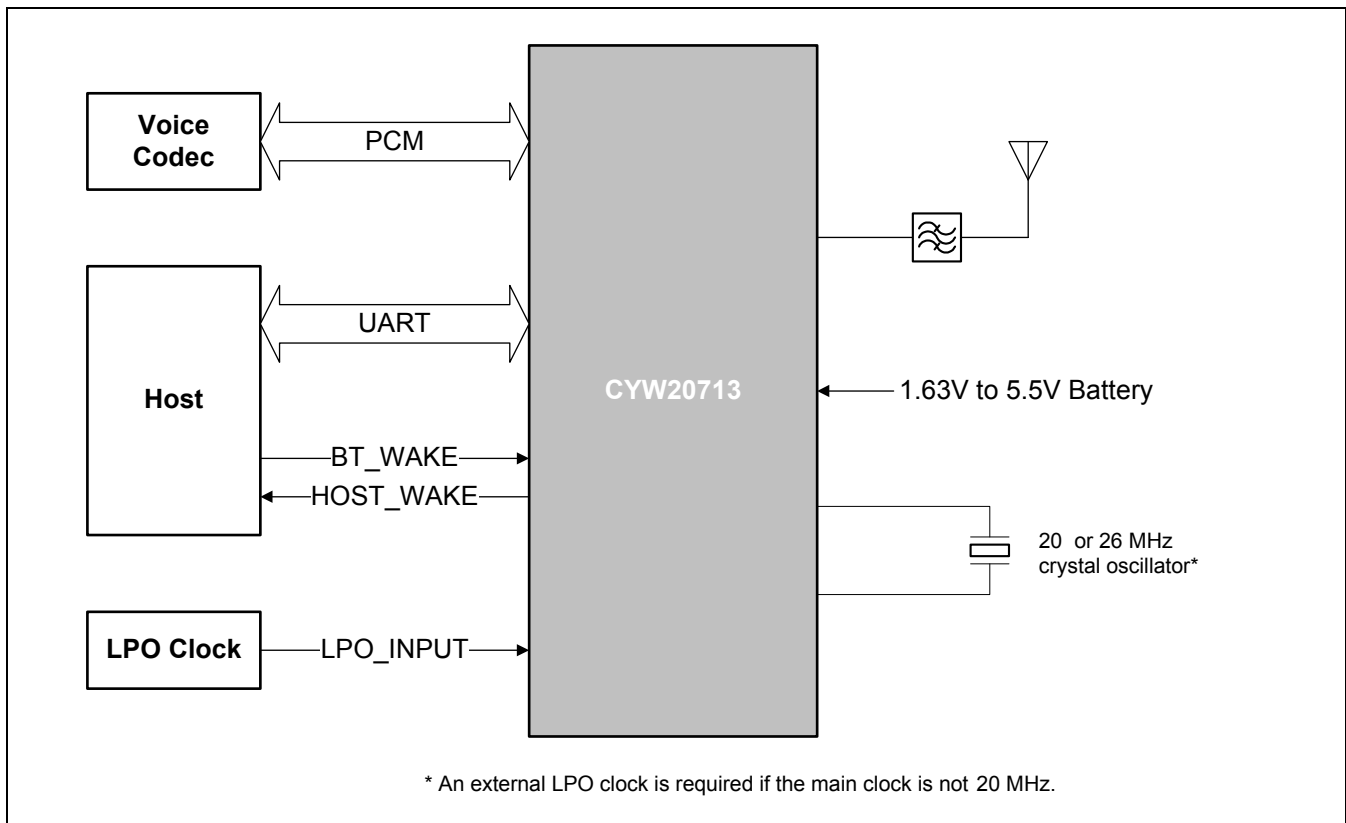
Voice Codec

PCM

Host

UART

BT_WAKE

HOST_WAKE

LPO Clock

LPO_INPUT

CYW20713

1.63V to 5.5V Battery

20 or 26 MHz crystal oscillator*

* An external LPO clock is required if the main clock is not 20 MHz.